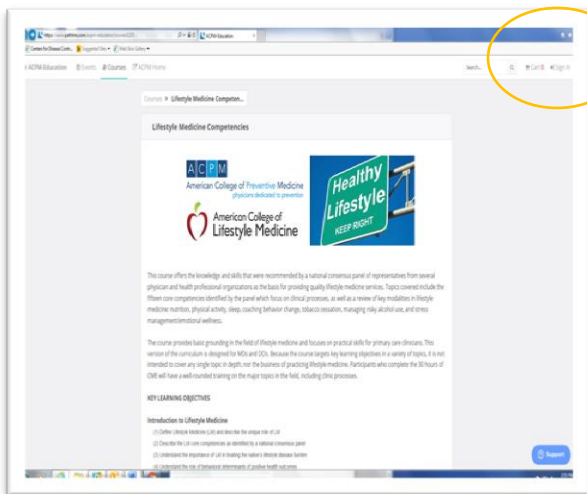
https://www.pathlms.com/acpm-education/courses/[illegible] ACPM Education

Centers for Disease Contr... Suggested Sites Web Slice Gallery

ACPM Education Events Courses ACPM Home

Search... Cart 0 Sign In

Courses > Lifestyle Medicine Competen...

Lifestyle Medicine Competencies

ACPM
American College of Preventive Medicine
physicians dedicated to prevention

American College of Lifestyle Medicine

Healthy Lifestyle
KEEP RIGHT

This course offers the knowledge and skills that were recommended by a national consensus panel of representatives from several physician and health professional organizations as the basis for providing quality lifestyle medicine services. Topics covered include the fifteen core competencies identified by the panel which focus on clinical processes, as well as a review of key modalities in lifestyle medicine nutrition, physical activity, sleep, coaching behavior change, tobacco cessation, managing risky alcohol use, and stress management/emotional wellness.

The course provides basic grounding in the field of lifestyle medicine and focuses on practical skills for primary care clinicians. This version of the curriculum is designed for MDs and DOs. Because the course targets key learning objectives in a variety of topics, it is not intended to cover any single topic in depth, nor the business of practicing lifestyle medicine. Participants who complete the 30 hours of CME will have a well-rounded training on the major topics in the field, including clinic processes.

KEY LEARNING OBJECTIVES

Introduction to Lifestyle Medicine

(1) Define Lifestyle Medicine (LM) and describe the unique role of LM
(2) Describe the LM core competencies as identified by a national consensus panel
(3) Understand the importance of LM in treating the nation's disease burden
(4) Understand the role of behavioral determinants of positive health outcomes

Support